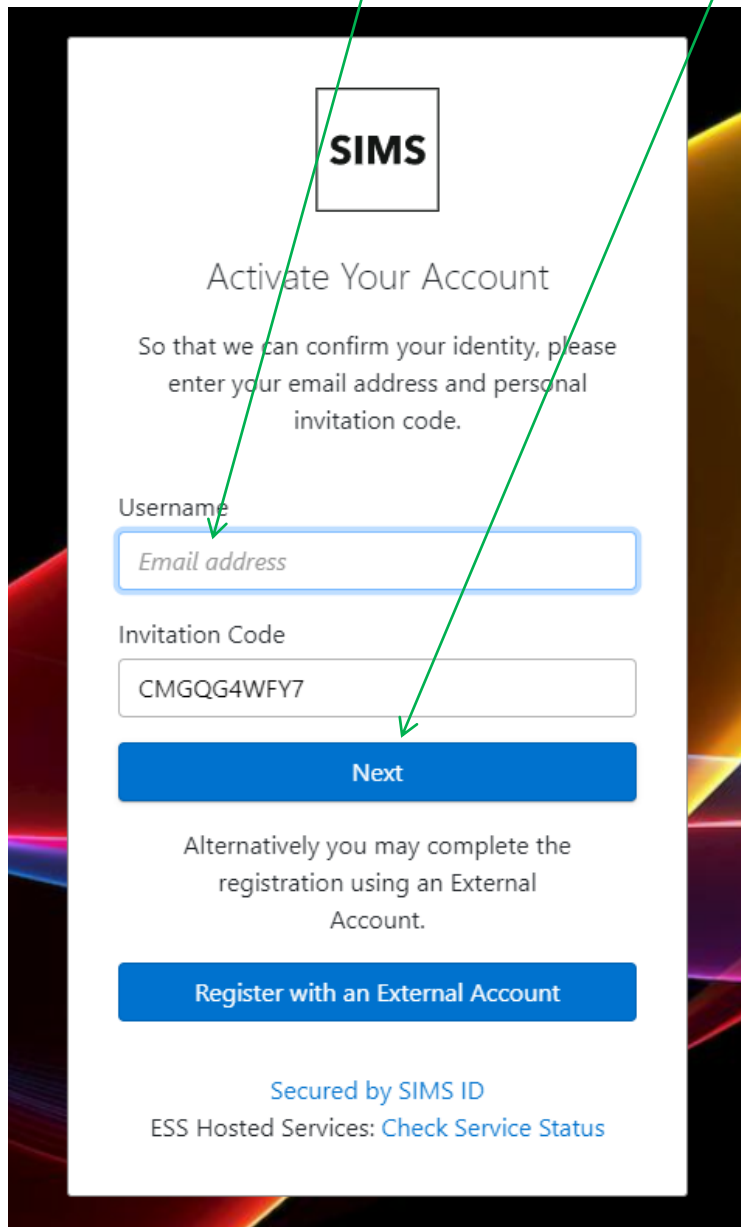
SIMS

Activate Your Account

So that we can confirm your identity, please enter your email address and personal invitation code.

Username

Email address

Invitation Code

CMGQG4WFY7

Next

Alternatively you may complete the registration using an External Account.

Register with an External Account

Secured by SIMS ID

ESS Hosted Services: Check Service Status